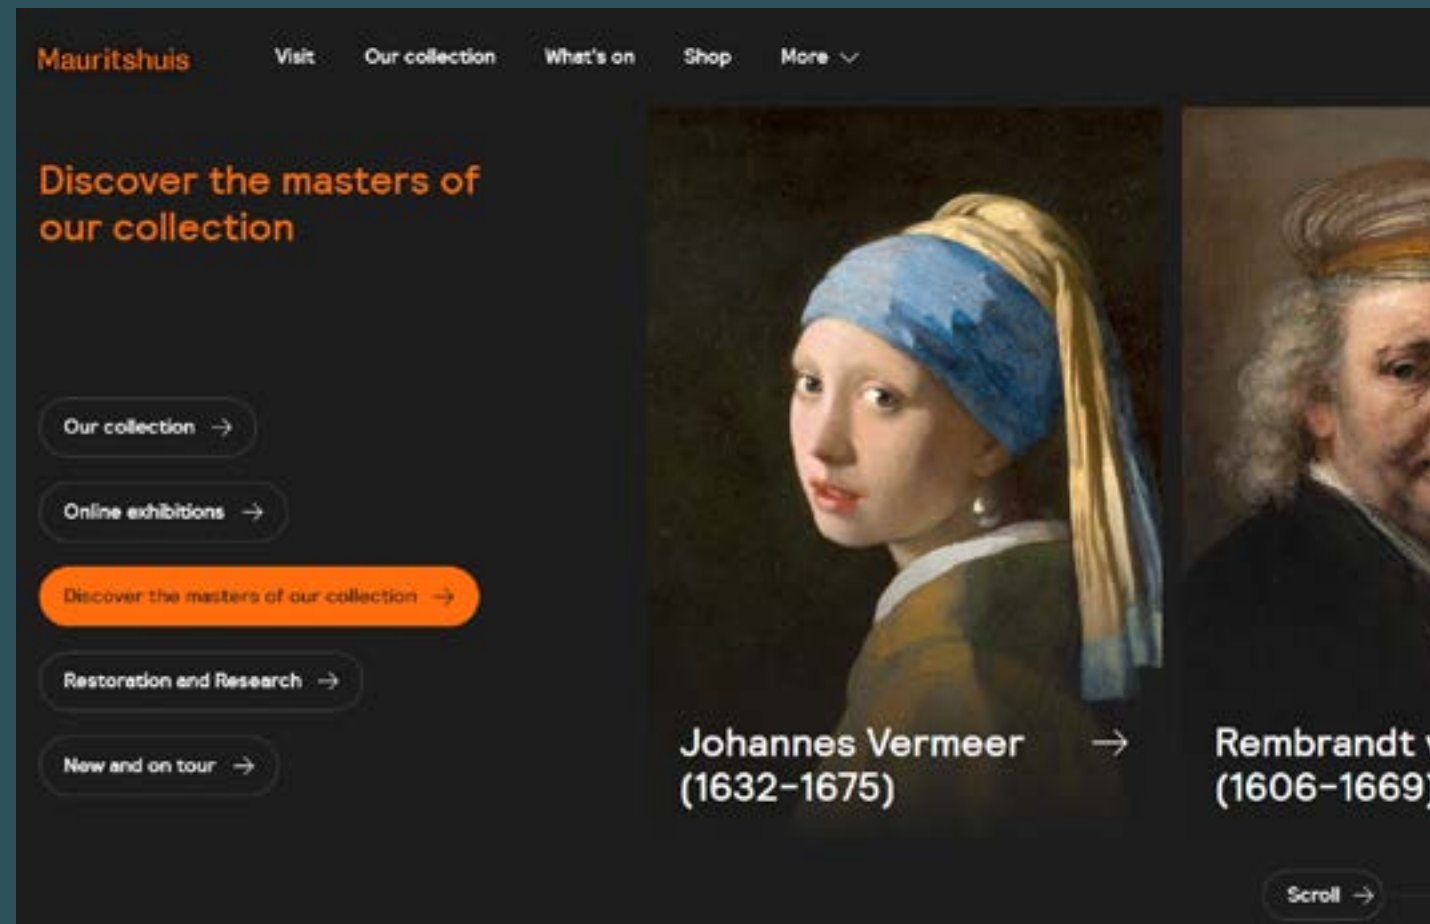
Mauritshuis

Visit Our collection What's on Shop More

Discover the masters of our collection

Our collection →

Online exhibitions →

Discover the masters of our collection →

Restoration and Research →

New and on tour →

Johannes Vermeer (1632-1675) →

Rembrandt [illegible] (1606-1669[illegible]

Scroll →